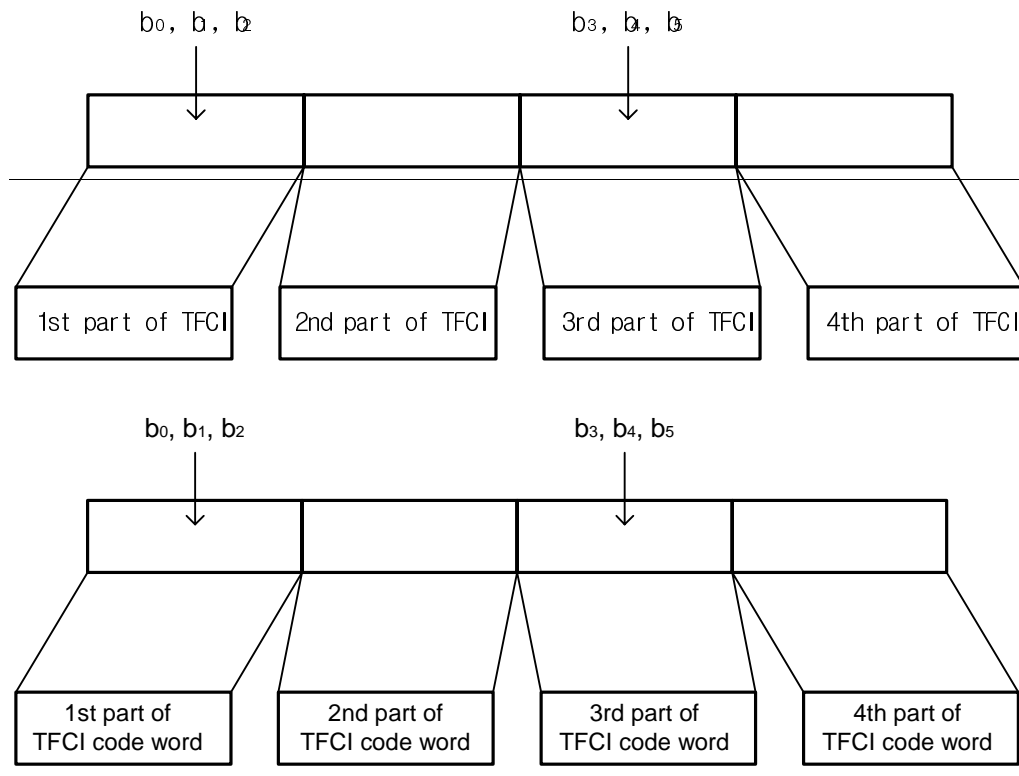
$b_0$, $b_1$, $b_2$

$b_3$, $b_4$, $b_5$

1st part of TFCI

2nd part of TFCI

3rd part of TFCI

4th part of TFCI

$b_0$, $b_1$, $b_2$

$b_3$, $b_4$, $b_5$

1st part of TFCI code word

2nd part of TFCI code word

3rd part of TFCI code word

4th part of TFCI code word